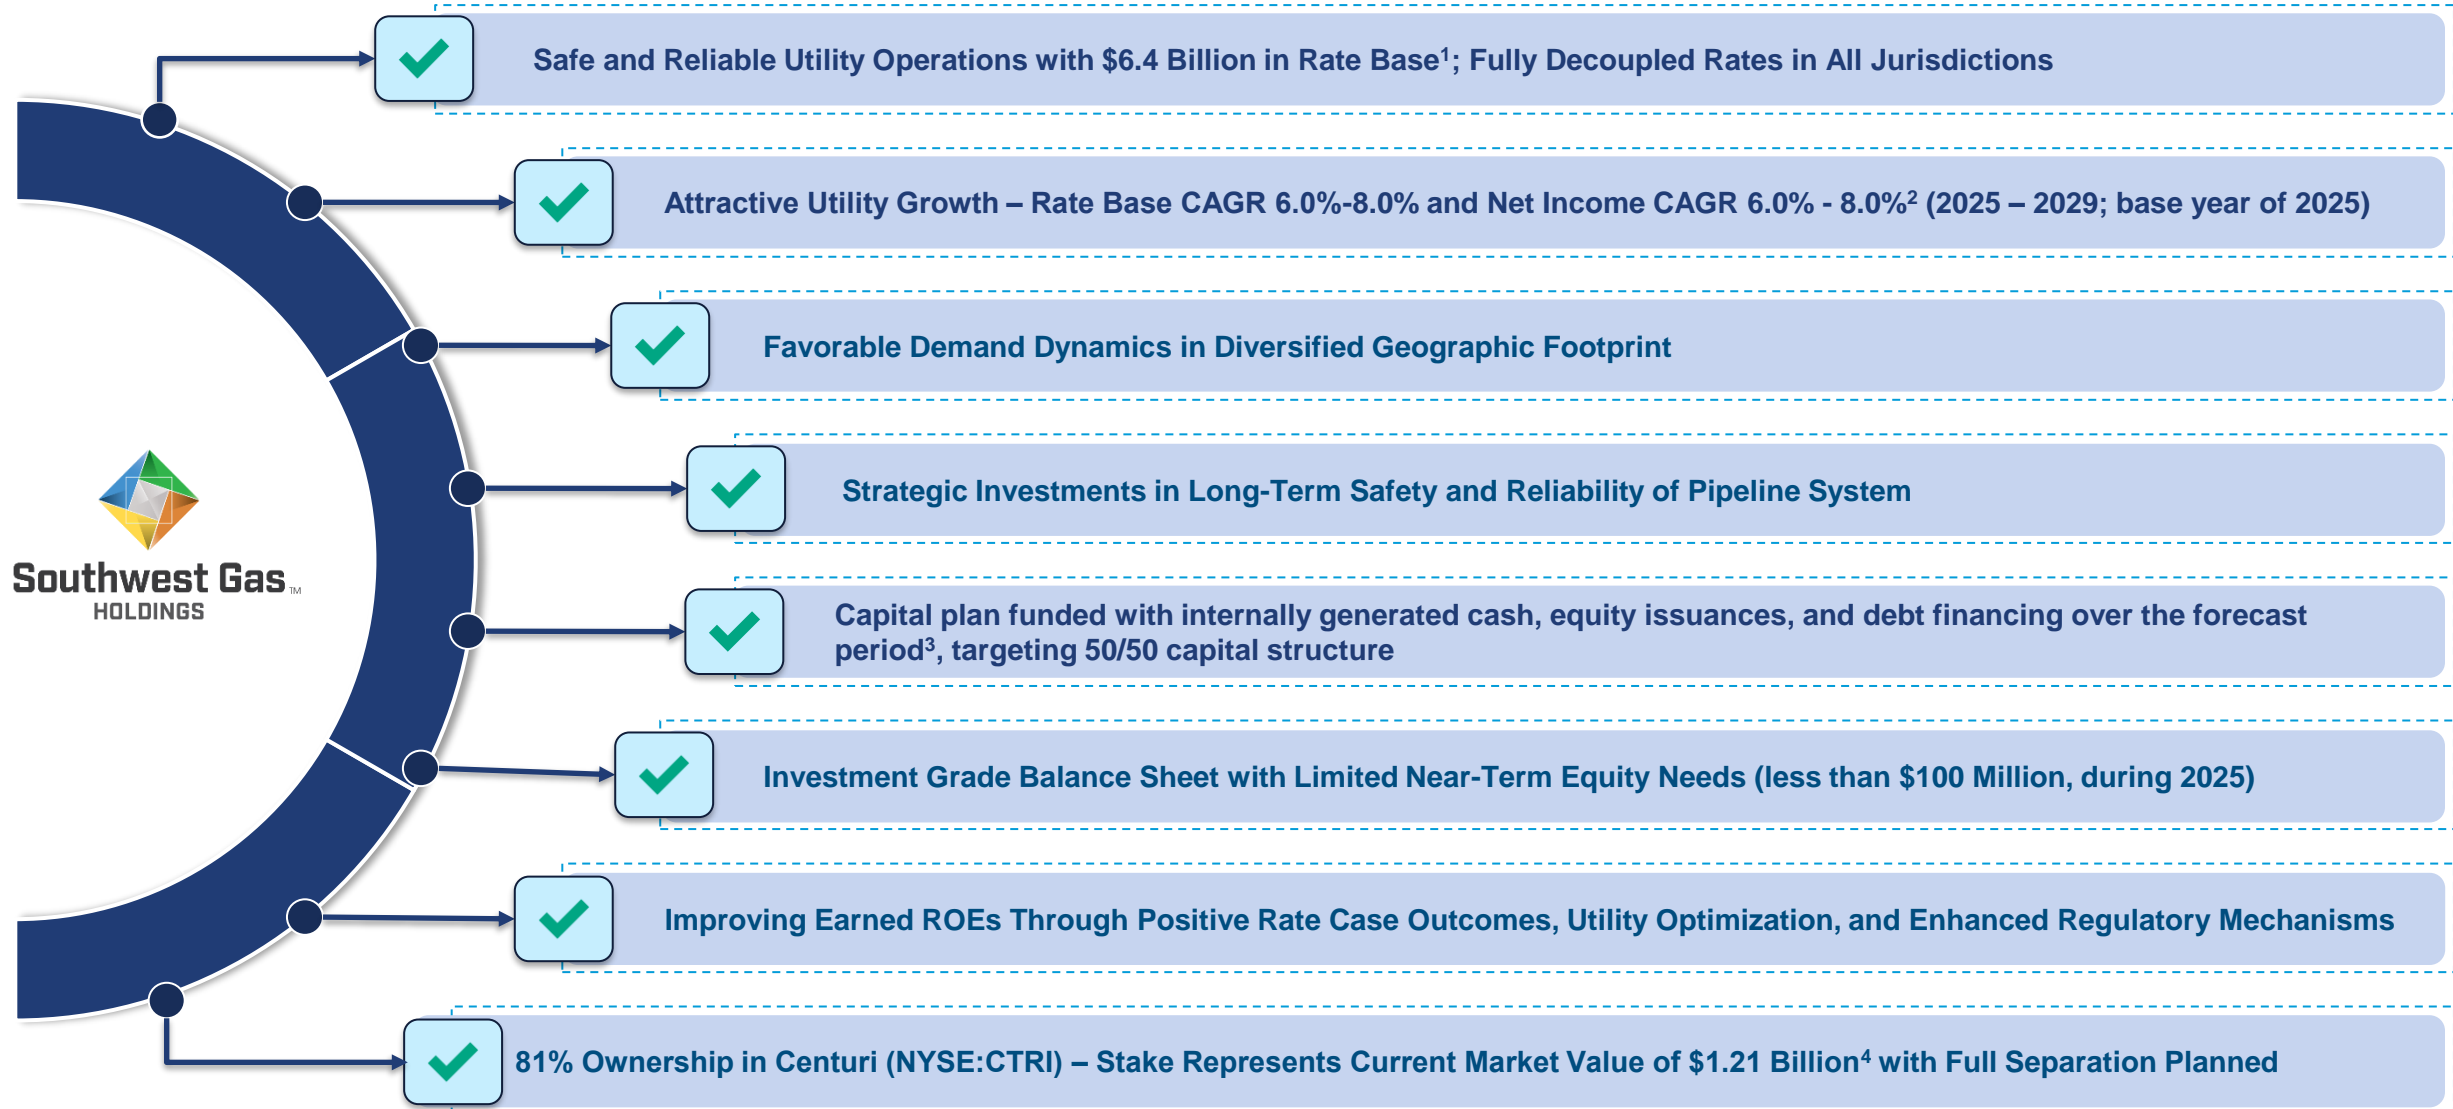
Safe and Reliable Utility Operations with \$6.4 Billion in Rate Base$^1$; Fully Decoupled Rates in All Jurisdictions

Attractive Utility Growth – Rate Base CAGR 6.0%-8.0% and Net Income CAGR 6.0% - 8.0%$^2$ (2025 – 2029; base year of 2025)

Favorable Demand Dynamics in Diversified Geographic Footprint

Strategic Investments in Long-Term Safety and Reliability of Pipeline System

Capital plan funded with internally generated cash, equity issuances, and debt financing over the forecast period$^3$, targeting 50/50 capital structure

Investment Grade Balance Sheet with Limited Near-Term Equity Needs (less than \$100 Million, during 2025)

Improving Earned ROEs Through Positive Rate Case Outcomes, Utility Optimization, and Enhanced Regulatory Mechanisms

81% Ownership in Centuri (NYSE:CTRI) – Stake Represents Current Market Value of \$1.21 Billion$^4$ with Full Separation Planned

Southwest Gas™
HOLDINGS